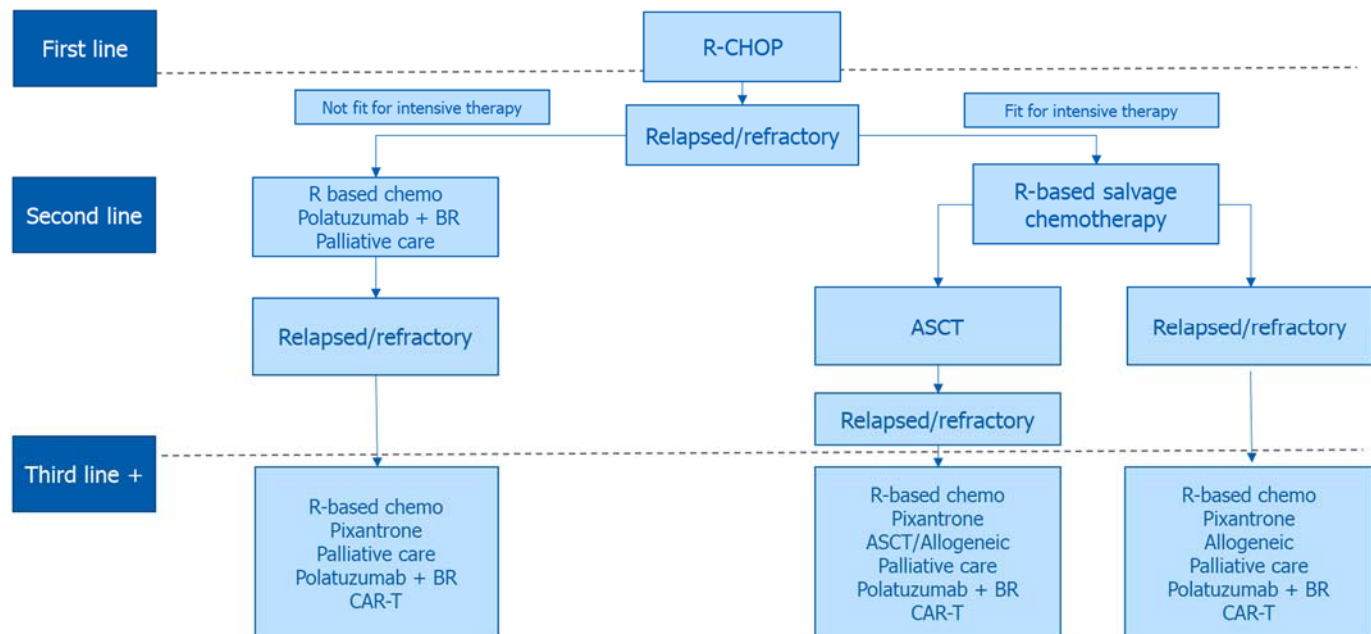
First line

R-CHOP

Not fit for intensive therapy

Relapsed/refractory

Fit for intensive therapy

Second line

R based chemo
Polatuzumab + BR
Palliative care

R-based salvage chemotherapy

Relapsed/refractory

ASCT

Relapsed/refractory

Relapsed/refractory

Third line +

R-based chemo
Pixantrone
Palliative care
Polatuzumab + BR
CAR-T

R-based chemo
Pixantrone
ASCT/Allogeneic
Palliative care
Polatuzumab + BR
CAR-T

R-based chemo
Pixantrone
Allogeneic
Palliative care
Polatuzumab + BR
CAR-T